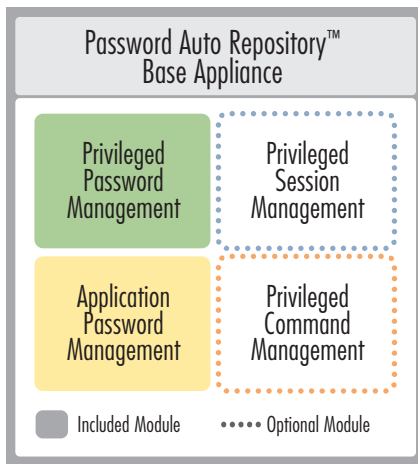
Password Auto Repository™
Base Appliance

Privileged Password Management

Privileged Session Management

Application Password Management

Privileged Command Management

Included Module

Optional Module